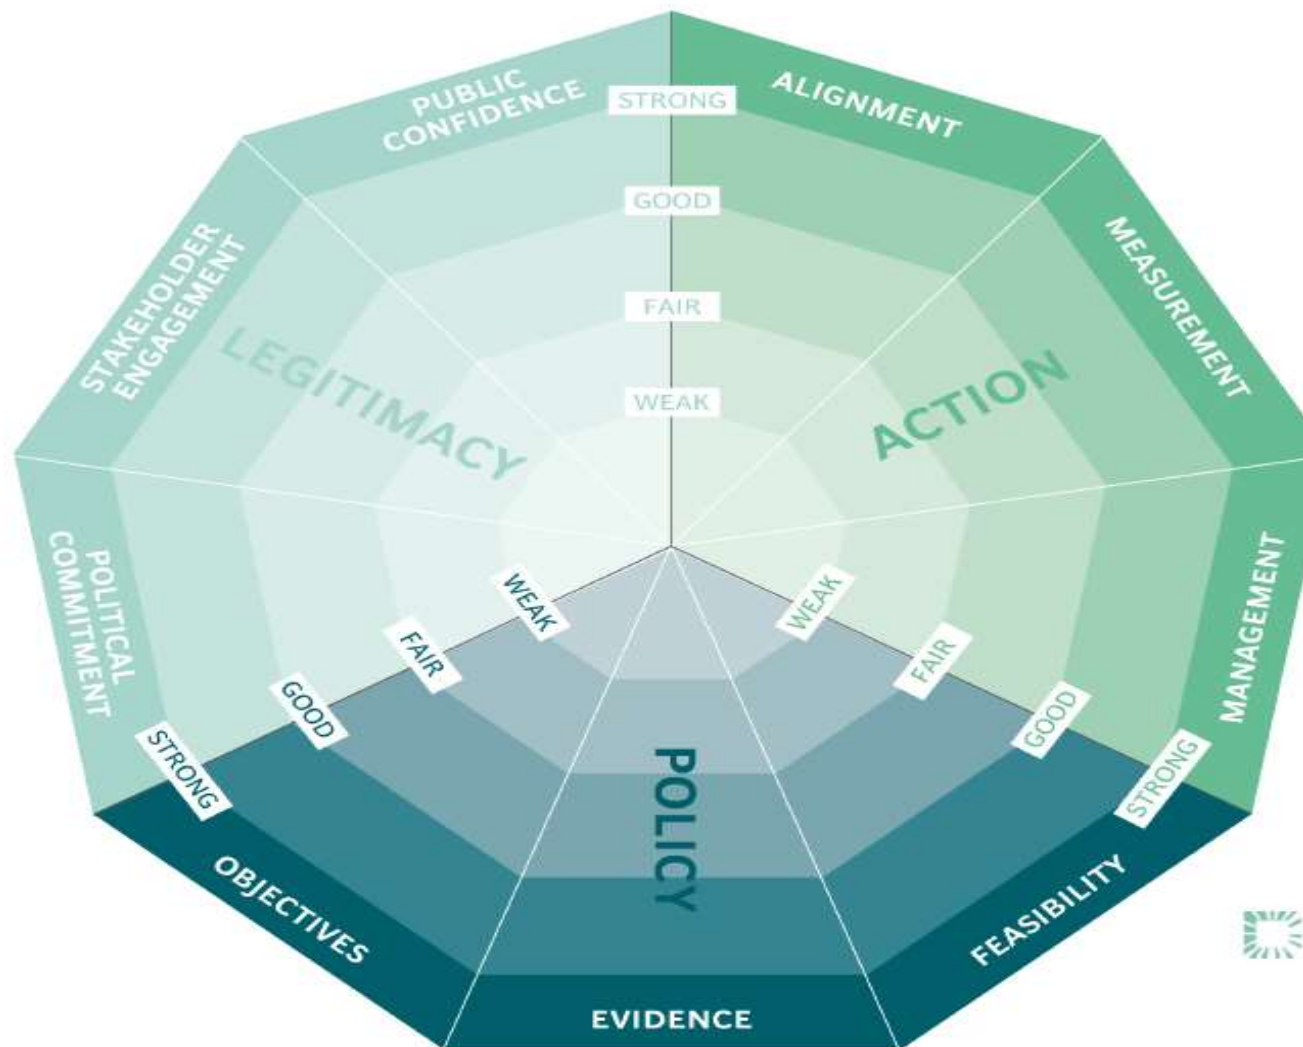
PUBLIC CONFIDENCE

STRONG

ALIGNMENT

GOOD

STAKEHOLDER ENGAGEMENT

MEASUREMENT

FAIR

LEGITIMACY

WEAK

ACTION

POLITICAL COMMITMENT

WEAK

WEAK

MANAGEMENT

FAIR

FAIR

GOOD

GOOD

STRONG

POLICY

STRONG

OBJECTIVES

FEASIBILITY

EVIDENCE